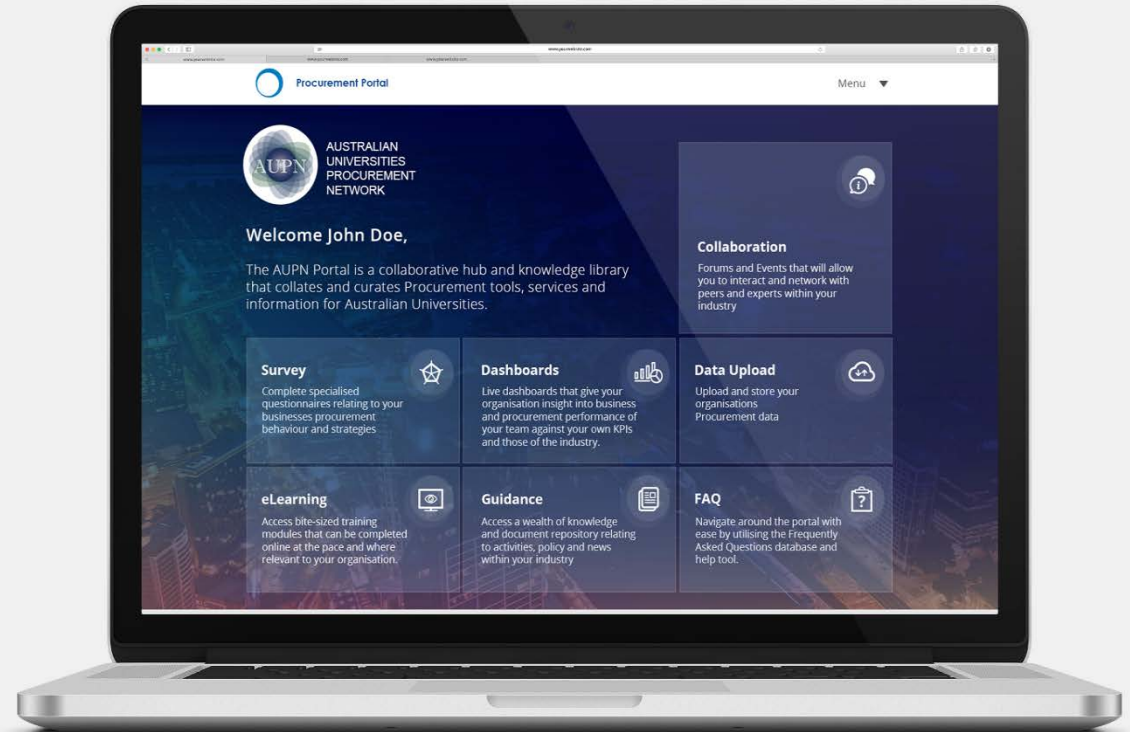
Procurement Portal

Menu

AUPN

AUSTRALIAN UNIVERSITIES PROCUREMENT NETWORK

Welcome John Doe,

The AUPN Portal is a collaborative hub and knowledge library that collates and curates Procurement tools, services and information for Australian Universities.

Collaboration
Forums and Events that will allow you to interact and network with peers and experts within your industry

Survey
Complete specialised questionnaires relating to your businesses procurement behaviour and strategies

Dashboards
Live dashboards that give your organisation insight into business and procurement performance of your team against your own KPIs and those of the industry.

Data Upload
Upload and store your organisations Procurement data

eLearning
Access bite-sized training modules that can be completed online at the pace and where relevant to your organisation.

Guidance
Access a wealth of knowledge and document repository relating to activities, policy and news within your industry

FAQ
Navigate around the portal with ease by utilising the Frequently Asked Questions database and help tool.